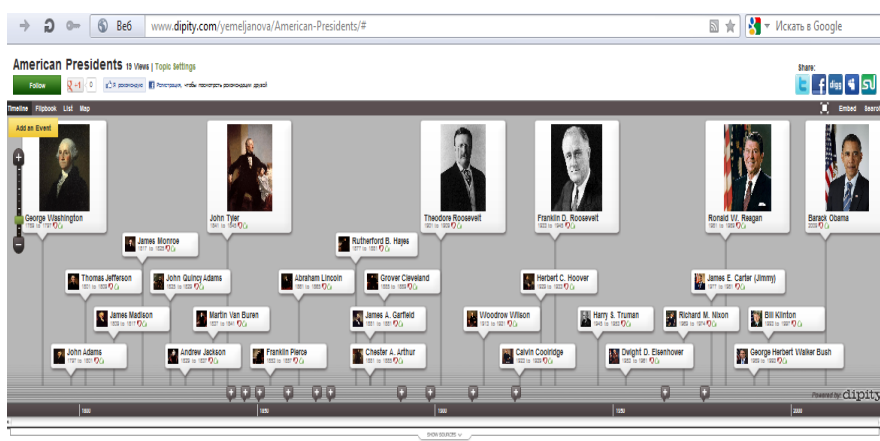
Веб www.dipity.com/yemeljanova/American-Presidents/#

Искать в Google

American Presidents 15 Views | Topic Settings

Follow

+1 0

Share:

Timeline Flipbook List Map

Embed Search

Add an Event

George Washington
1789 to 1797

John Tyler
1841 to 1845

Theodore Roosevelt
1901 to 1909

Franklin D. Roosevelt
1933 to 1945

Ronald W. Reagan
1981 to 1989

Barack Obama
2009

James Monroe
1817 to 1825

Rutherford B. Hayes
1877 to 1881

Thomas Jefferson
1801 to 1809

John Quincy Adams
1825 to 1829

Abraham Lincoln
1861 to 1865

Grover Cleveland
1885 to 1889

Herbert C. Hoover
1929 to 1933

James E. Carter (Jimmy)
1977 to 1981

James Madison
1809 to 1817

Martin Van Buren
1837 to 1841

James A. Garfield
1881 to 1881

Woodrow Wilson
1913 to 1921

Harry S. Truman
1945 to 1953

Richard M. Nixon
1969 to 1974

Bill Klinton
1993 to 2001

John Adams
1797 to 1801

Andrew Jackson
1829 to 1837

Franklin Pierce
1853 to 1857

Chester A. Arthur
1881 to 1885

Calvin Coolidge
1923 to 1929

Dwight D. Eisenhower
1953 to 1961

George Herbert Walker Bush
1989 to 1993

Powered by dipity

1800 1850 1900 1950 2000

SHOW SOURCES